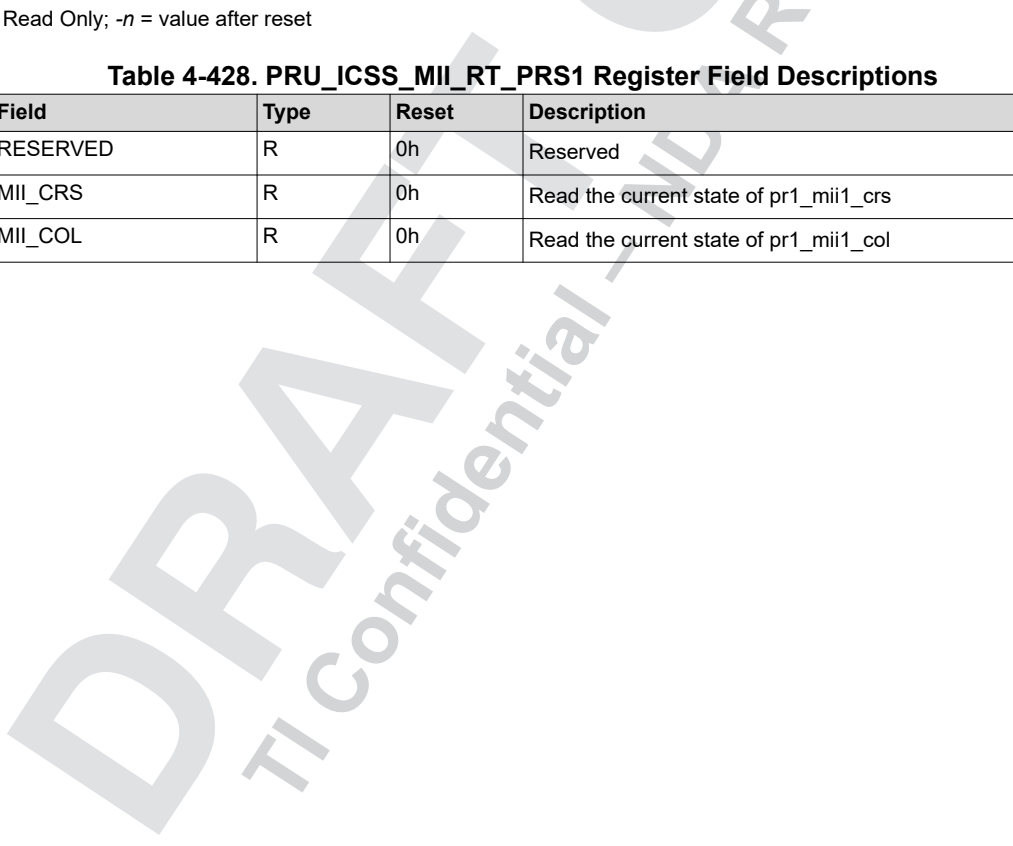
Read Only; -n = value after reset

Table 4-428. PRU_ICSS_MII_RT_PRS1 Register Field Descriptions

| Field | Type | Reset | Description |
|---|---|---|---|
| RESERVED | R | 0h | Reserved |
| MII_CRS | R | 0h | Read the current state of pr1_mii1_crs |
| MII_COL | R | 0h | Read the current state of pr1_mii1_col |

DRAFT

TI Confidential – NDA R